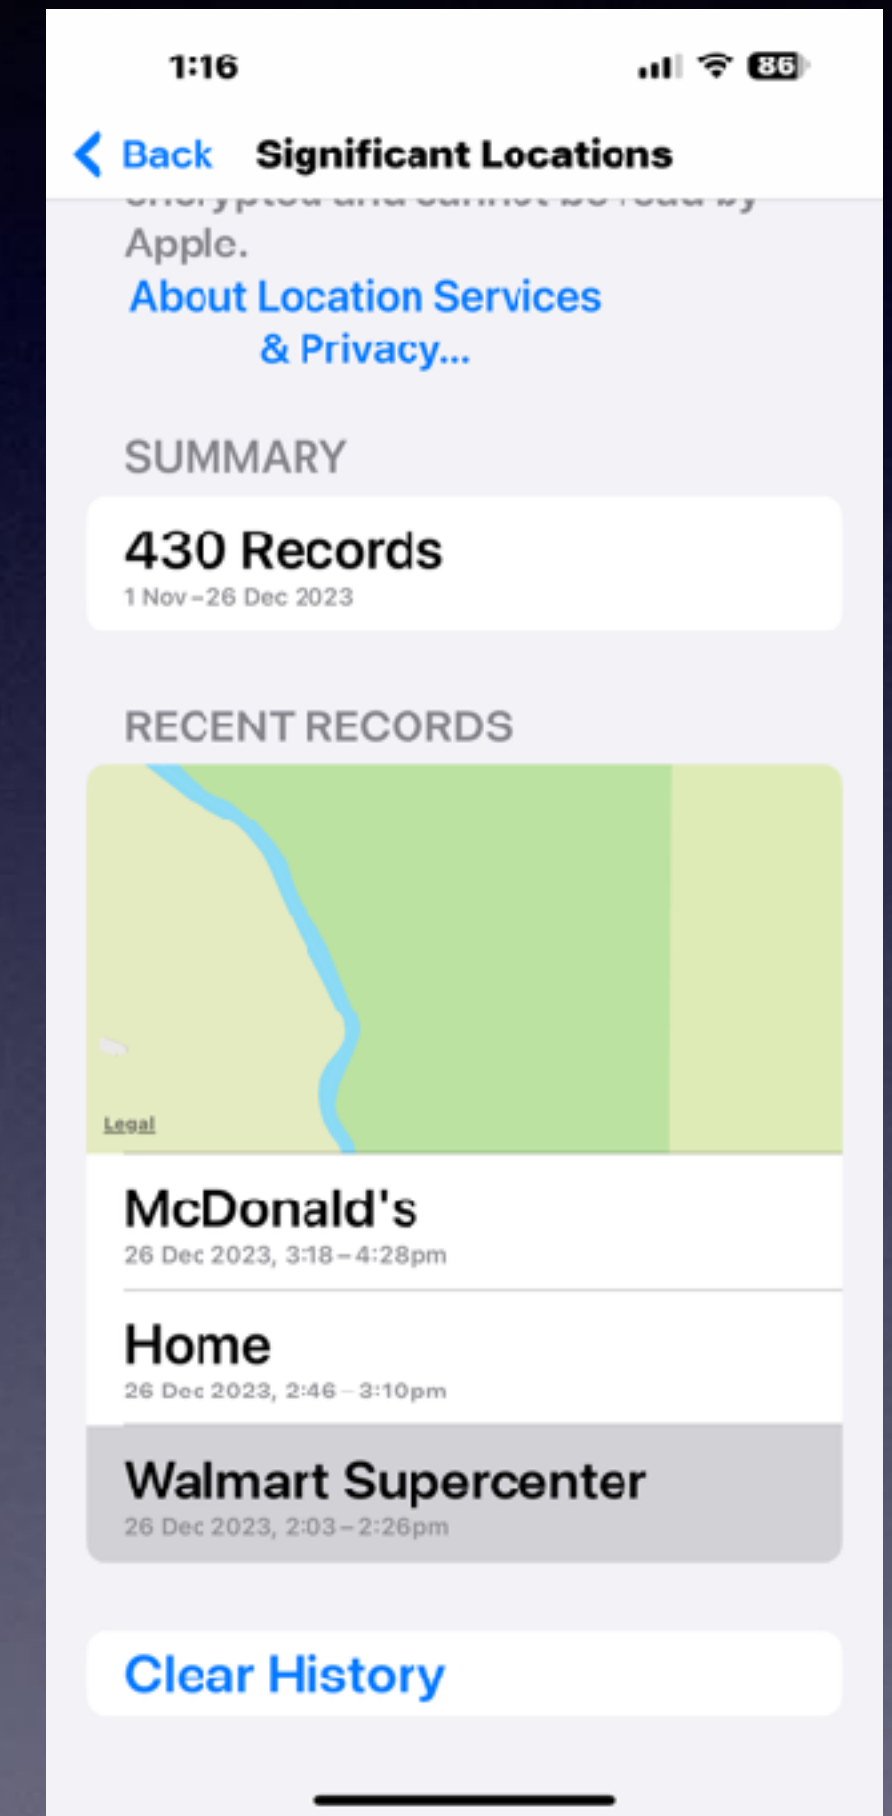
1:16

86

Back Significant Locations

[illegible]

Apple.

About Location Services & Privacy...

SUMMARY

430 Records

1 Nov – 26 Dec 2023

RECENT RECORDS

Legal

McDonald's

26 Dec 2023, 3:18 – 4:28pm

Home

26 Dec 2023, 2:46 – 3:10pm

Walmart Supercenter

26 Dec 2023, 2:03 – 2:26pm

Clear History